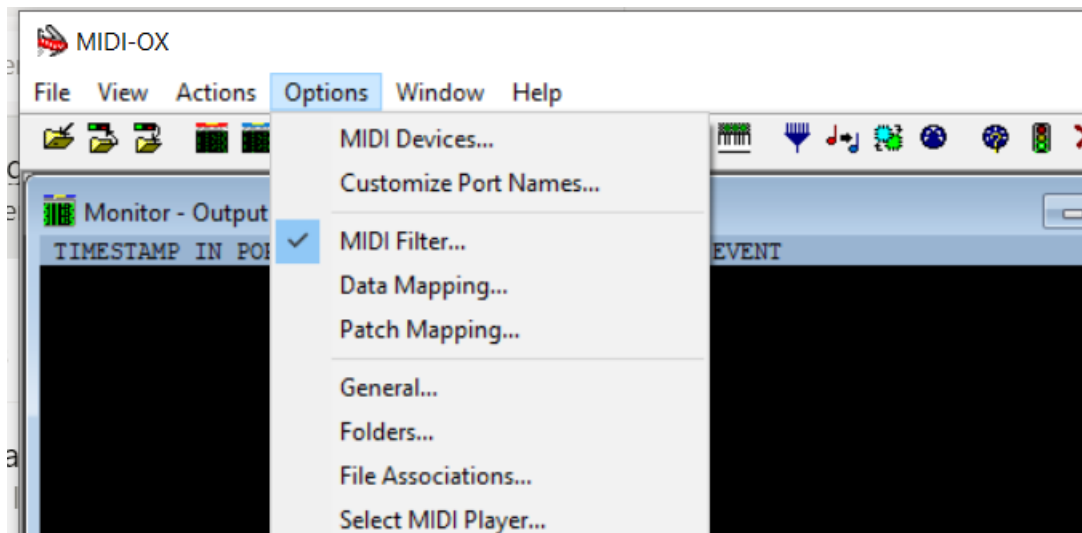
MIDI-OX

File View Actions Options Window Help

Monitor - Output

TIMESTAMP IN POR

EVENT

MIDI Devices...
Customize Port Names...

✓ MIDI Filter...
Data Mapping...
Patch Mapping...

General...
Folders...
File Associations...
Select MIDI Player...